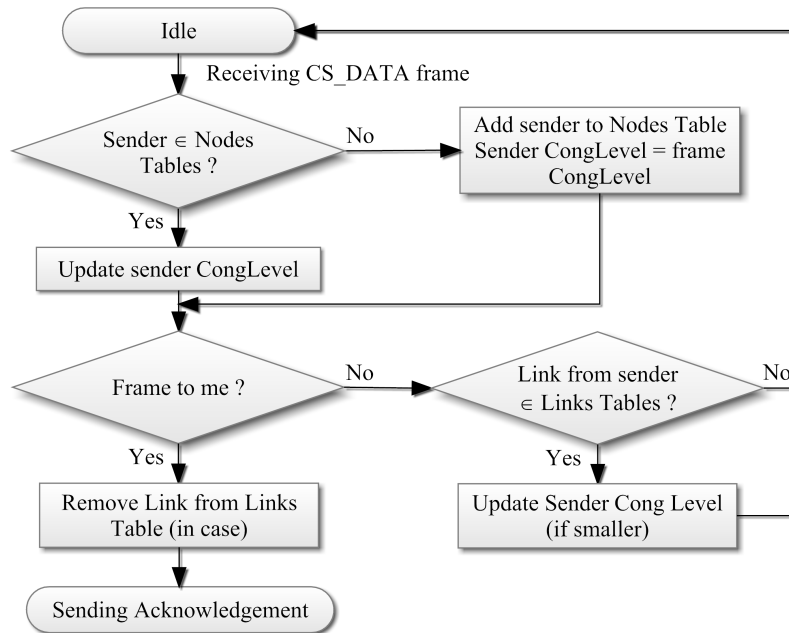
Idle

Receiving CS_DATA frame

Sender $\in$ Nodes Tables ?

No

Add sender to Nodes Table Sender CongLevel = frame CongLevel

Yes

Update sender CongLevel

Frame to me ?

No

Link from sender $\in$ Links Tables ?

No

Yes

Yes

Remove Link from Links Table (in case)

Update Sender Cong Level (if smaller)

Sending Acknowledgement